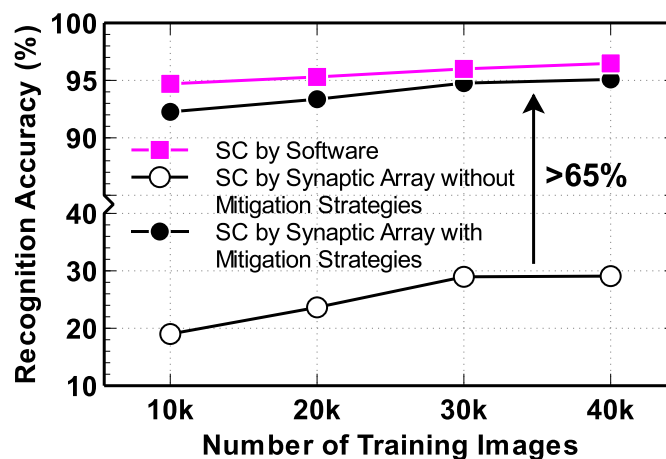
Recognition Accuracy (%)

100
95
90
40
30
20
10

SC by Software
SC by Synaptic Array without Mitigation Strategies
SC by Synaptic Array with Mitigation Strategies

>65%

10k
20k
30k
40k

Number of Training Images